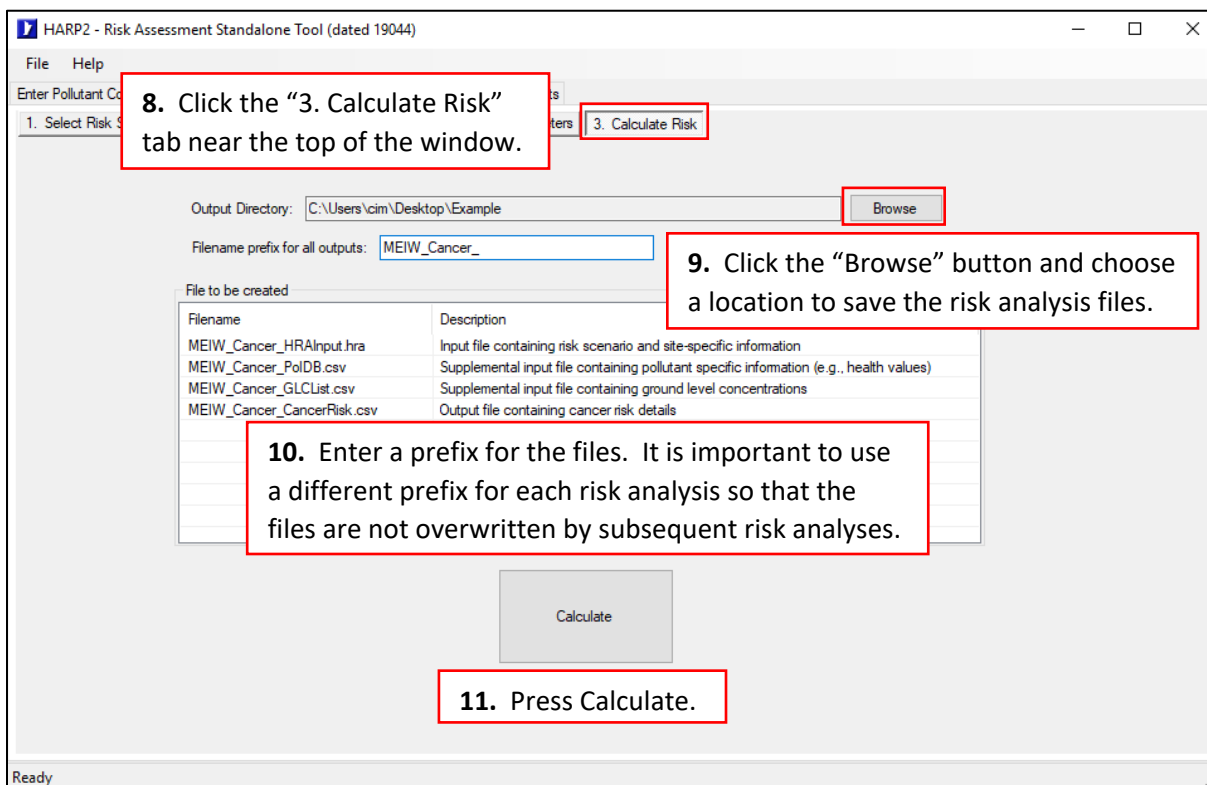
HARP2 - Risk Assessment Standalone Tool (dated 19044)

File Help

Enter Pollutant Co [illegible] ts

1. Select Risk S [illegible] ters 3. Calculate Risk

**8.** Click the “3. Calculate Risk” tab near the top of the window.

Output Directory: C:\Users\cim\Desktop\Example

Browse

Filename prefix for all outputs: MEIW_Cancer_

**9.** Click the “Browse” button and choose a location to save the risk analysis files.

File to be created

| Filename | Description |
|---|---|
| MEIW_Cancer_HRAInput.hra | Input file containing risk scenario and site-specific information |
| MEIW_Cancer_PolDB.csv | Supplemental input file containing pollutant specific information (e.g., health values) |
| MEIW_Cancer_GLCList.csv | Supplemental input file containing ground level concentrations |
| MEIW_Cancer_CancerRisk.csv | Output file containing cancer risk details |

**10.** Enter a prefix for the files. It is important to use a different prefix for each risk analysis so that the files are not overwritten by subsequent risk analyses.

Calculate

**11.** Press Calculate.

Ready